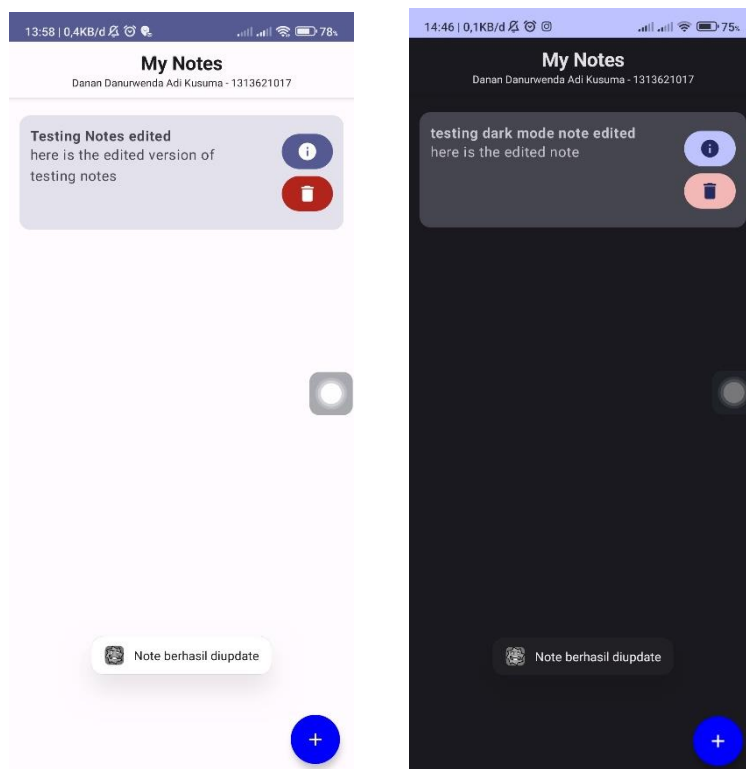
13:58 | 0,4KB/d 78

My Notes
Danan Danurwenda Adi Kusuma - 1313621017

Testing Notes edited
here is the edited version of testing notes

Note berhasil diupdate

+

14:46 | 0,1KB/d 75

My Notes
Danan Danurwenda Adi Kusuma - 1313621017

testing dark mode note edited
here is the edited note

Note berhasil diupdate

+